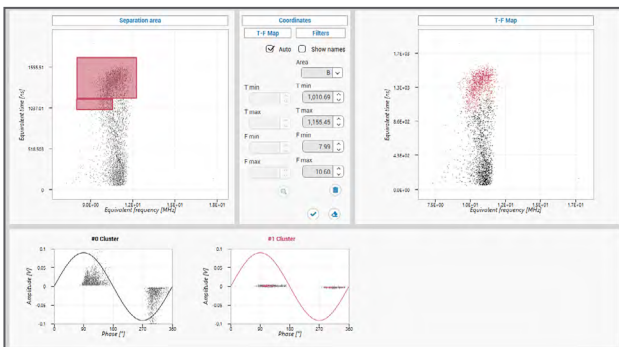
Separation area

1555.51
1037.01
518.505
0

Equivalent time [ns]

0.0E+00
1.2E+01
1.8E+01
1.8E+01
Equivalent frequency [MHz]

Coordinates

T-F Map
Filters

Auto
Show names

Area
B

T min
T min
1,010.69

T max
T max
1,155.45

F min
F min
7.99

F max
F max
10.68

T-F Map

1.6E+03
1.2E+03
8.0E+02
4.0E+02
0.0E+00

Equivalent time [ns]

7.5E+00
1.0E+01
1.2E+01
1.5E+01
1.7E+01
Equivalent frequency [MHz]

#0 Cluster

0.1
0.05
0
-0.05
-0.1

Amplitude [V]

0
90
180
270
360
Phase [°]

#1 Cluster

0.1
0.05
0
-0.05
-0.1

Amplitude [V]

0
90
180
270
360
Phase [°]